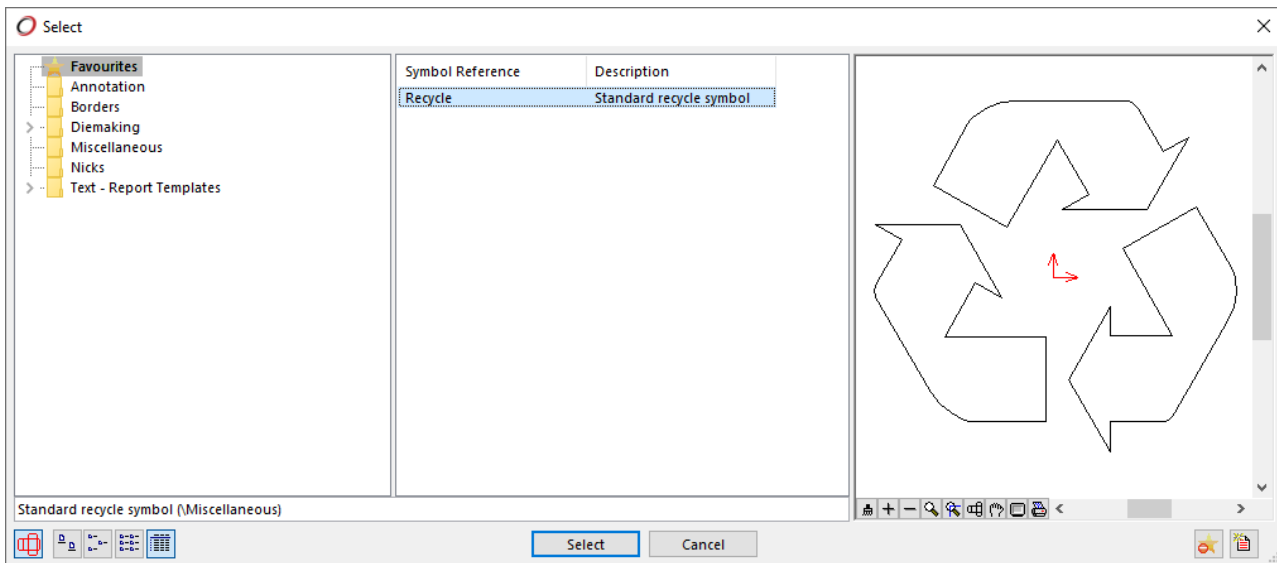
Select

Favourites
Annotation
Borders
Diemaking
Miscellaneous
Nicks
Text - Report Templates

| Symbol Reference | Description |
|---|---|
| Recycle | Standard recycle symbol |

Standard recycle symbol (\Miscellaneous)

Select
Cancel